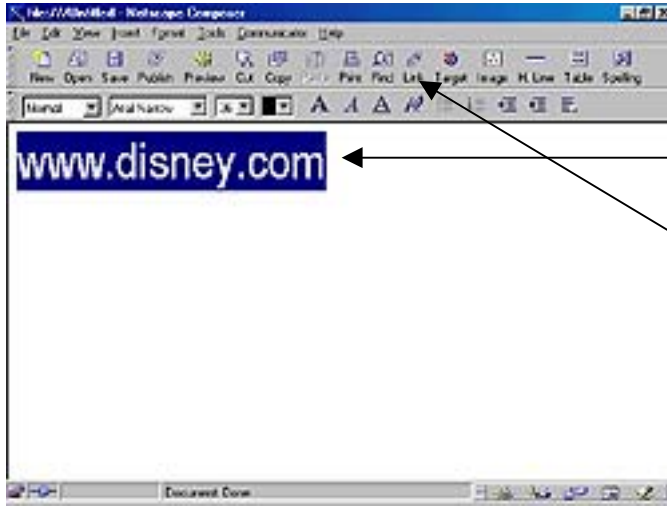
file:///Untitled - Netscape Composer

File Edit View Insert Format Tools Communicator Help

New Open Save Publish Preview Cut Copy Paste Print Find Link Target Image H. Line Table Spelling

Normal Arial Narrow 36

www.disney.com

Document: Done